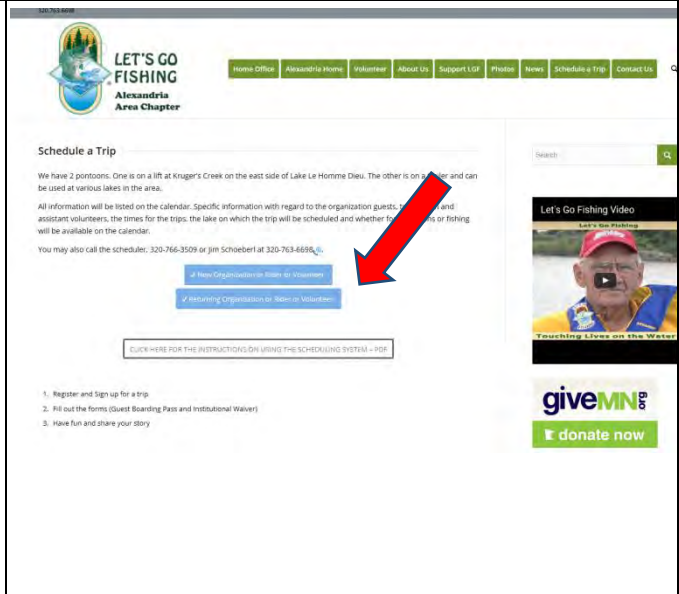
320.763.6698

LET'S GO FISHING
Alexandria Area Chapter

Home Office | Alexandria Home | Volunteer | About Us | Support LGF | Photos | News | Schedule a Trip | Contact Us

Schedule a Trip

We have 2 pontoons. One is on a lift at Kruger's Creek on the east side of Lake Le Homme Dieu. The other is on a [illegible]ler and can be used at various lakes in the area.

All information will be listed on the calendar. Specific information with regard to the organization guests, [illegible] and assistant volunteers, the times for the trips, the lake on which the trip will be scheduled and whether fo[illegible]s or fishing will be available on the calendar.

You may also call the scheduler: 320-766-3509 or Jim Schoeberl at 320-763-6698.

✓ New Organization or Rider or Volunteer

✓ Returning Organization or Rider or Volunteer

CLICK HERE FOR THE INSTRUCTIONS ON USING THE SCHEDULING SYSTEM – PDF

1. Register and Sign up for a trip
2. Fill out the forms (Guest Boarding Pass and Institutional Waiver)
3. Have fun and share your story

Search

Let's Go Fishing Video
Let's Go Fishing
Touching Lives on the Water

giveMN.org
donate now